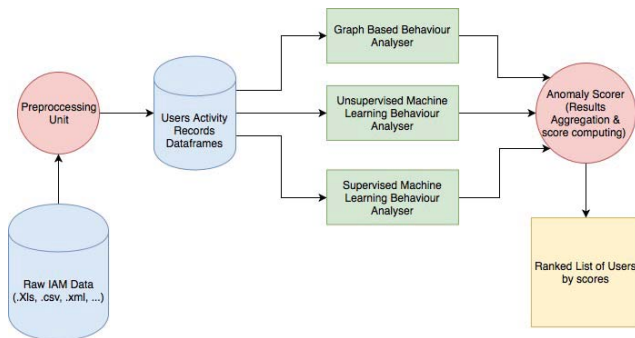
Preprocessing Unit

Raw IAM Data (.Xls, .csv, .xml, ...)

Users Activity Records Dataframes

Graph Based Behaviour Analyser

Unsupervised Machine Learning Behaviour Analyser

Supervised Machine Learning Behaviour Analyser

Anomaly Scorer (Results Aggregation & score computing)

Ranked List of Users by scores